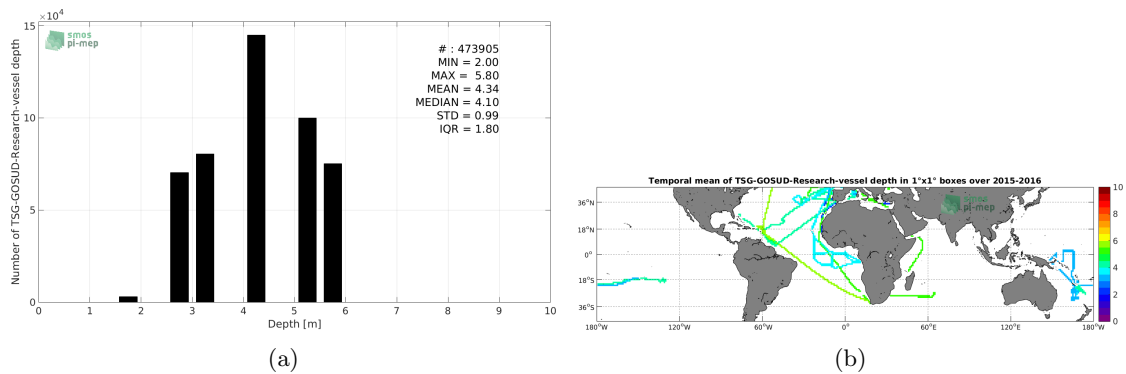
$\times 10^4$
15
10
5
0
smos
pi-mep
Number of TSG-GOSUD-Research-vessel depth
# : 473905
MIN = 2.00
MAX = 5.80
MEAN = 4.34
MEDIAN = 4.10
STD = 0.99
IQR = 1.80
0 1 2 3 4 5 6 7 8 9 10
Depth [m]
(a)

Temporal mean of TSG-GOSUD-Research-vessel depth in 1°x1° boxes over 2015-2016
36°N
18°N
0°
18°S
36°S
180°W 120°W 60°W 0° 60°E 120°E 180°W
smos
pi-mep
10
8
6
4
2
0
(b)